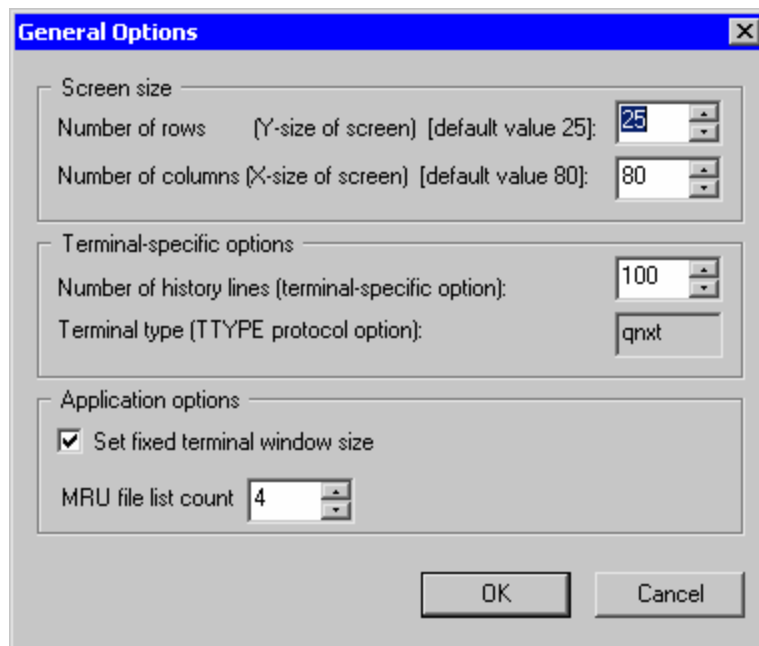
General Options

Screen size

Number of rows (Y-size of screen) [default value 25]: 25

Number of columns (X-size of screen) [default value 80]: 80

Terminal-specific options

Number of history lines (terminal-specific option): 100

Terminal type (TTYPE protocol option): qnxt

Application options

Set fixed terminal window size

MRU file list count 4

OK

Cancel